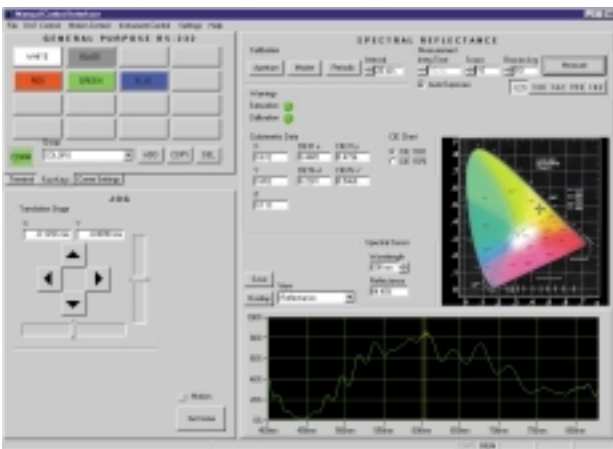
File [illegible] Control Motion Control Instrument Control Settings Help

GENERAL PURPOSE RS-232

WHITE
BLACK
RED
GREEN
BLUE

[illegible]
ADD
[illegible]
DEL

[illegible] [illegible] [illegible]

JOG

Translation Stage

X
Y

Motors

Set Home

SPECTRAL REFLECTANCE

Calibration
Aperture
Master
Periodic
Interval

Measurement
Integ Time
Scans
Measure

Auto Exposure

Warnings
Saturation
Calibration

Colorimetric Data
CIE Chart
CIE 1931
CIE 1976

Spectral Cursor
Wavelength
Reflectance

Save
Overlay
View
Reflectance

400nm
450nm
500nm
550nm
600nm
650nm
700nm
750nm
800nm